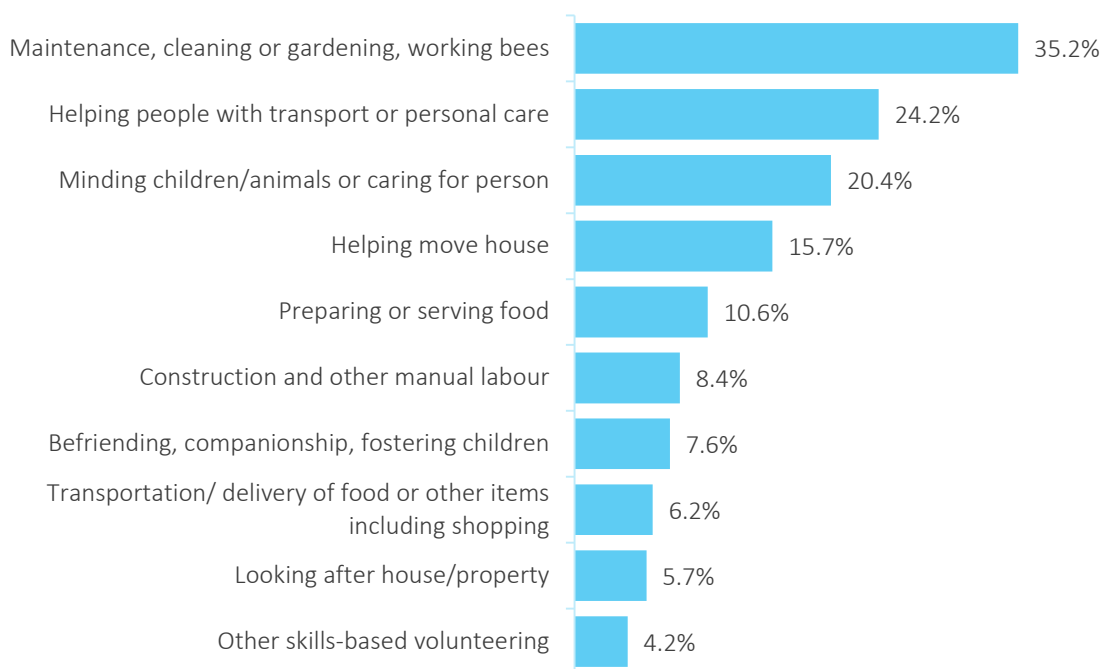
Maintenance, cleaning or gardening, working bees 35.2%
Helping people with transport or personal care 24.2%
Minding children/animals or caring for person 20.4%
Helping move house 15.7%
Preparing or serving food 10.6%
Construction and other manual labour 8.4%
Befriending, companionship, fostering children 7.6%
Transportation/ delivery of food or other items including shopping 6.2%
Looking after house/property 5.7%
Other skills-based volunteering 4.2%